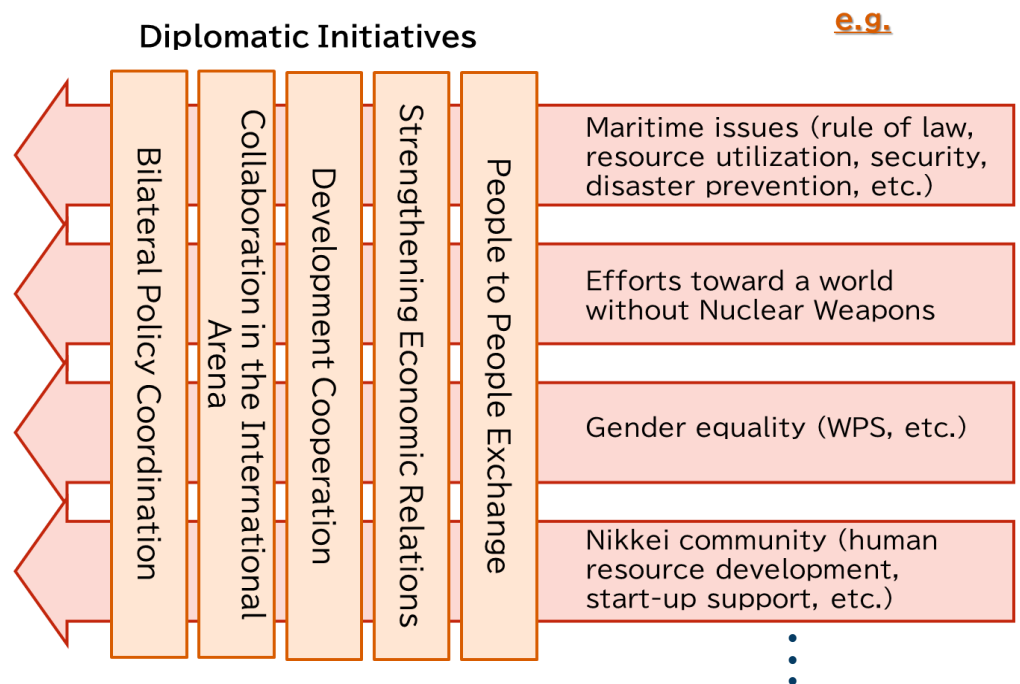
Diplomatic Initiatives

e.g.

Bilateral Policy Coordination

Collaboration in the International Arena

Development Cooperation

Strengthening Economic Relations

People to People Exchange

Maritime issues (rule of law, resource utilization, security, disaster prevention, etc.)

Efforts toward a world without Nuclear Weapons

Gender equality (WPS, etc.)

Nikkei community (human resource development, start-up support, etc.)